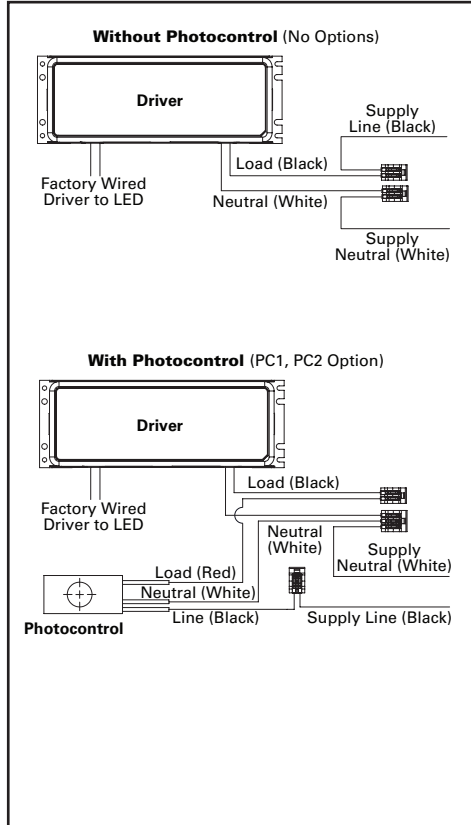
**Without Photocontrol** (No Options)

Driver

Supply Line (Black)

Load (Black)

Factory Wired Driver to LED

Neutral (White)

Supply Neutral (White)

**With Photocontrol** (PC1, PC2 Option)

Driver

Load (Black)

Factory Wired Driver to LED

Neutral (White)

Supply Neutral (White)

Load (Red)

Neutral (White)

Line (Black)

Supply Line (Black)

Photocontrol